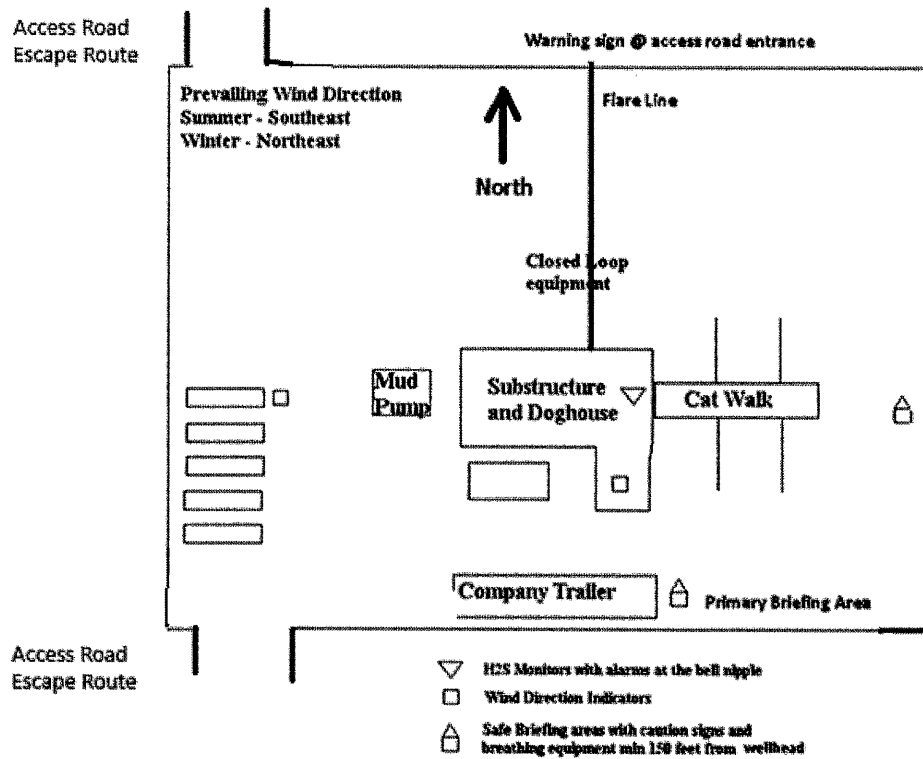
Access Road
Escape Route

Warning sign @ access road entrance

Prevailing Wind Direction
Summer - Southeast
Winter - Northeast

Flare Line

North

Closed Loop
equipment

Mud
Pump

Substructure
and Doghouse

Cat Walk

Company Trailer

Primary Briefing Area

Access Road
Escape Route

H2S Monitors with alarms at the bell nipple

Wind Direction Indicators

Safe Briefing areas with caution signs and breathing equipment min 150 feet from wellhead